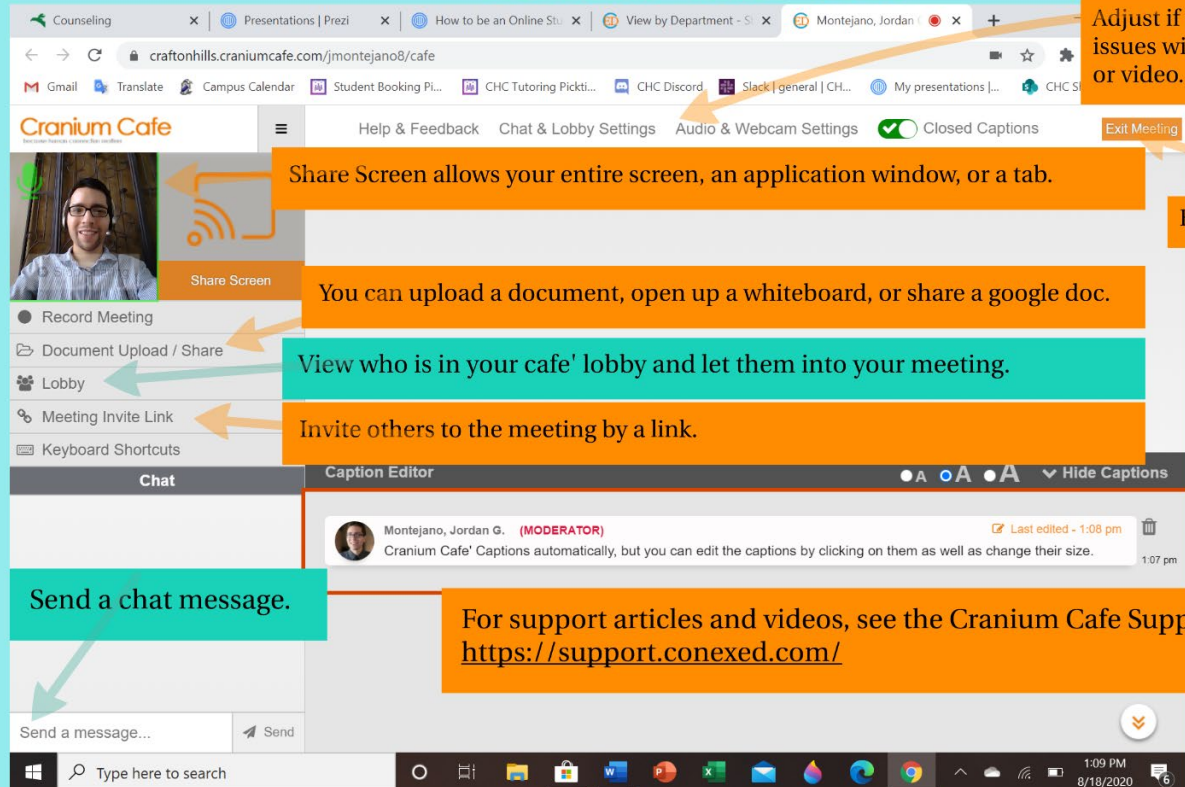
Counseling | Presentations | Prezi | How to be an Online St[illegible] | View by Department - S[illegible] | Montejano, Jordan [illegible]

craftonhills.craniumcafe.com/jmontejano8/cafe

Gmail | Translate | Campus Calendar | Student Booking Pi... | CHC Tutoring Pickti... | CHC Discord | Slack | general | CH... | My presentations |... | CHC S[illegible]

Adjust if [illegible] issues wi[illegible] or video.

Cranium Cafe

Help & Feedback | Chat & Lobby Settings | Audio & Webcam Settings | Closed Captions | Exit Meeting

Share Screen allows your entire screen, an application window, or a tab.

Share Screen

You can upload a document, open up a whiteboard, or share a google doc.

Record Meeting
Document Upload / Share
Lobby
Meeting Invite Link
Keyboard Shortcuts

View who is in your cafe' lobby and let them into your meeting.

Invite others to the meeting by a link.

Caption Editor
A A A Hide Captions

Chat

Montejano, Jordan G. (MODERATOR)
Last edited - 1:08 pm
Cranium Cafe' Captions automatically, but you can edit the captions by clicking on them as well as change their size.
1:07 pm

Send a chat message.

For support articles and videos, see the Cranium Cafe Supp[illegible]
https://support.conexed.com/

Send a message...
Send

Type here to search

1:09 PM
8/18/2020